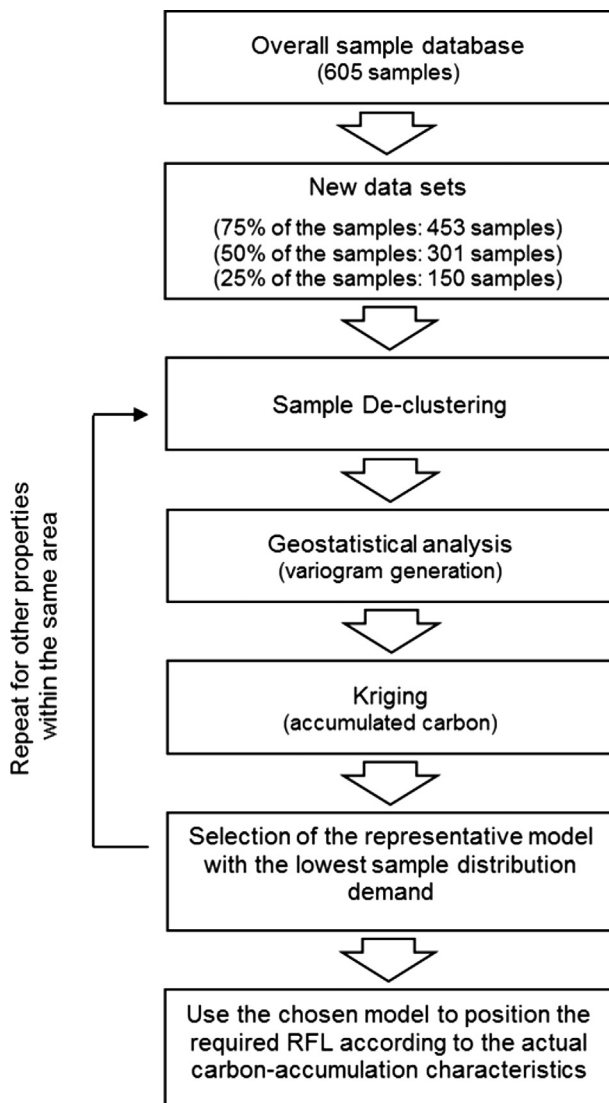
Overall sample database
(605 samples)

New data sets
(75% of the samples: 453 samples)
(50% of the samples: 301 samples)
(25% of the samples: 150 samples)

Sample De-clustering

Geostatistical analysis
(variogram generation)

Kriging
(accumulated carbon)

Selection of the representative model with the lowest sample distribution demand

Use the chosen model to position the required RFL according to the actual carbon-accumulation characteristics

Repeat for other properties within the same area